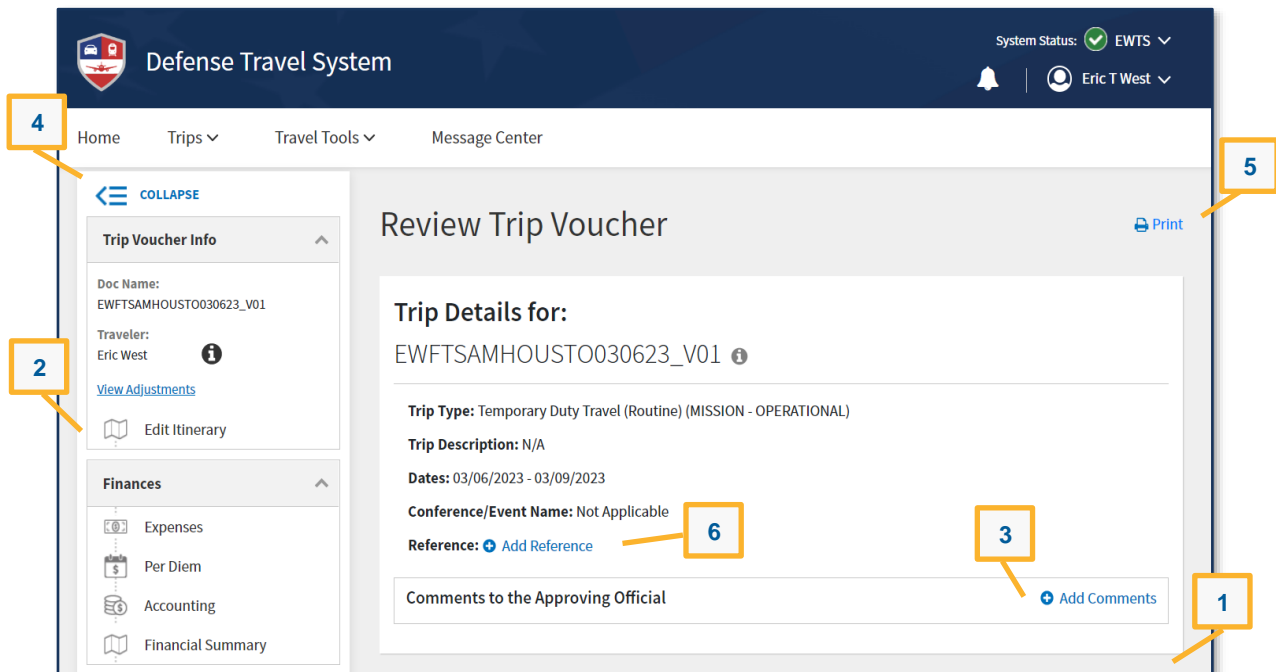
Defense Travel System

System Status: EWTS
Eric T West

Home Trips Travel Tools Message Center

4

COLLAPSE

Trip Voucher Info

Doc Name:
EWFTSAMHOUSTO030623_V01

Traveler:
Eric West

View Adjustments

2

Edit Itinerary

Finances

Expenses

Per Diem

Accounting

Financial Summary

Review Trip Voucher

Print

5

Trip Details for:

EWFTSAMHOUSTO030623_V01

Trip Type: Temporary Duty Travel (Routine) (MISSION - OPERATIONAL)

Trip Description: N/A

Dates: 03/06/2023 - 03/09/2023

Conference/Event Name: Not Applicable

Reference: Add Reference

6

3

Comments to the Approving Official

Add Comments

1